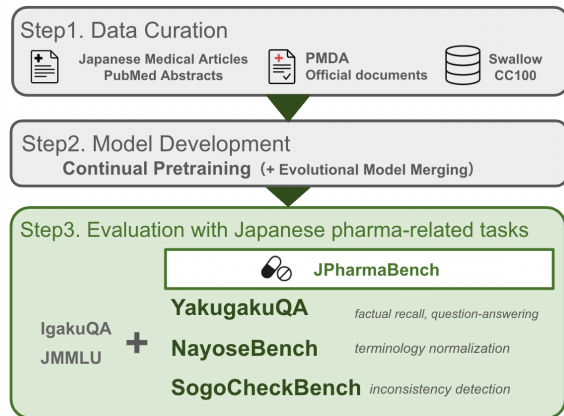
Step1. Data Curation

Japanese Medical Articles
PubMed Abstracts

PMDA
Official documents

Swallow
CC100

Step2. Model Development

Continual Pretraining (+ Evolutional Model Merging)

Step3. Evaluation with Japanese pharma-related tasks

JPharmaBench

IgakuQA
JMMLU

+

YakugakuQA factual recall, question-answering

NayoseBench terminology normalization

SogoCheckBench inconsistency detection